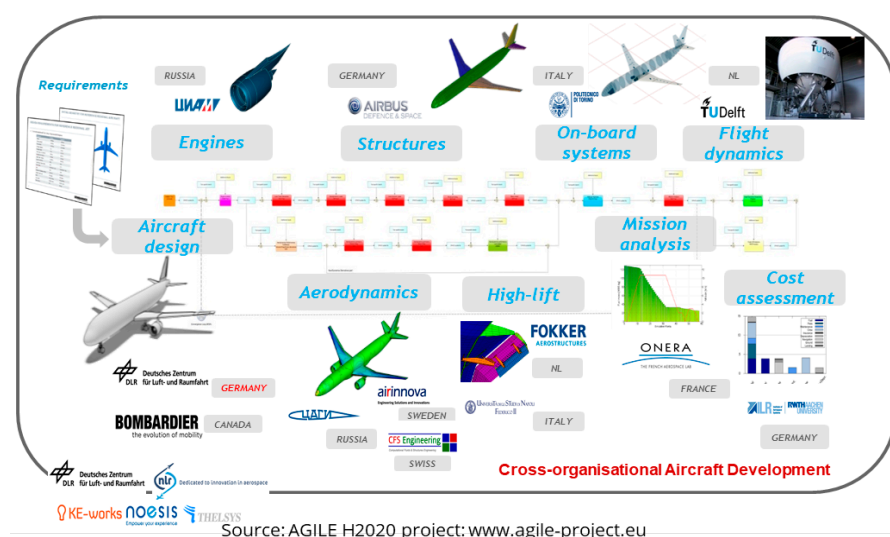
Requirements

RUSSIA

ЦИАМ

Engines

GERMANY

AIRBUS DEFENCE & SPACE

Structures

ITALY

POLITECNICO DI TORINO

On-board systems

NL

TU Delft

Flight dynamics

Aircraft design

Mission analysis

Aerodynamics

High-lift

Cost assessment

Deutsches Zentrum für Luft- und Raumfahrt DLR

GERMANY

BOMBARDIER the evolution of mobility

CANADA

ЦАГИ

RUSSIA

airinnova Engineering Solutions and Innovation

SWEDEN

CFS Engineering

SWISS

FOKKER AEROSTRUCTURES

NL

Università degli Studi di Napoli Federico II

ITALY

ONERA THE FRENCH AEROSPACE LAB

FRANCE

ILR RWTH AACHEN UNIVERSITY

GERMANY

Cross-organisational Aircraft Development

Deutsches Zentrum für Luft- und Raumfahrt DLR

nlr Dedicated to innovation in aerospace

KE-works noesis Empower your experience THELSYS

Source: AGILE H2020 project: www.agile-project.eu